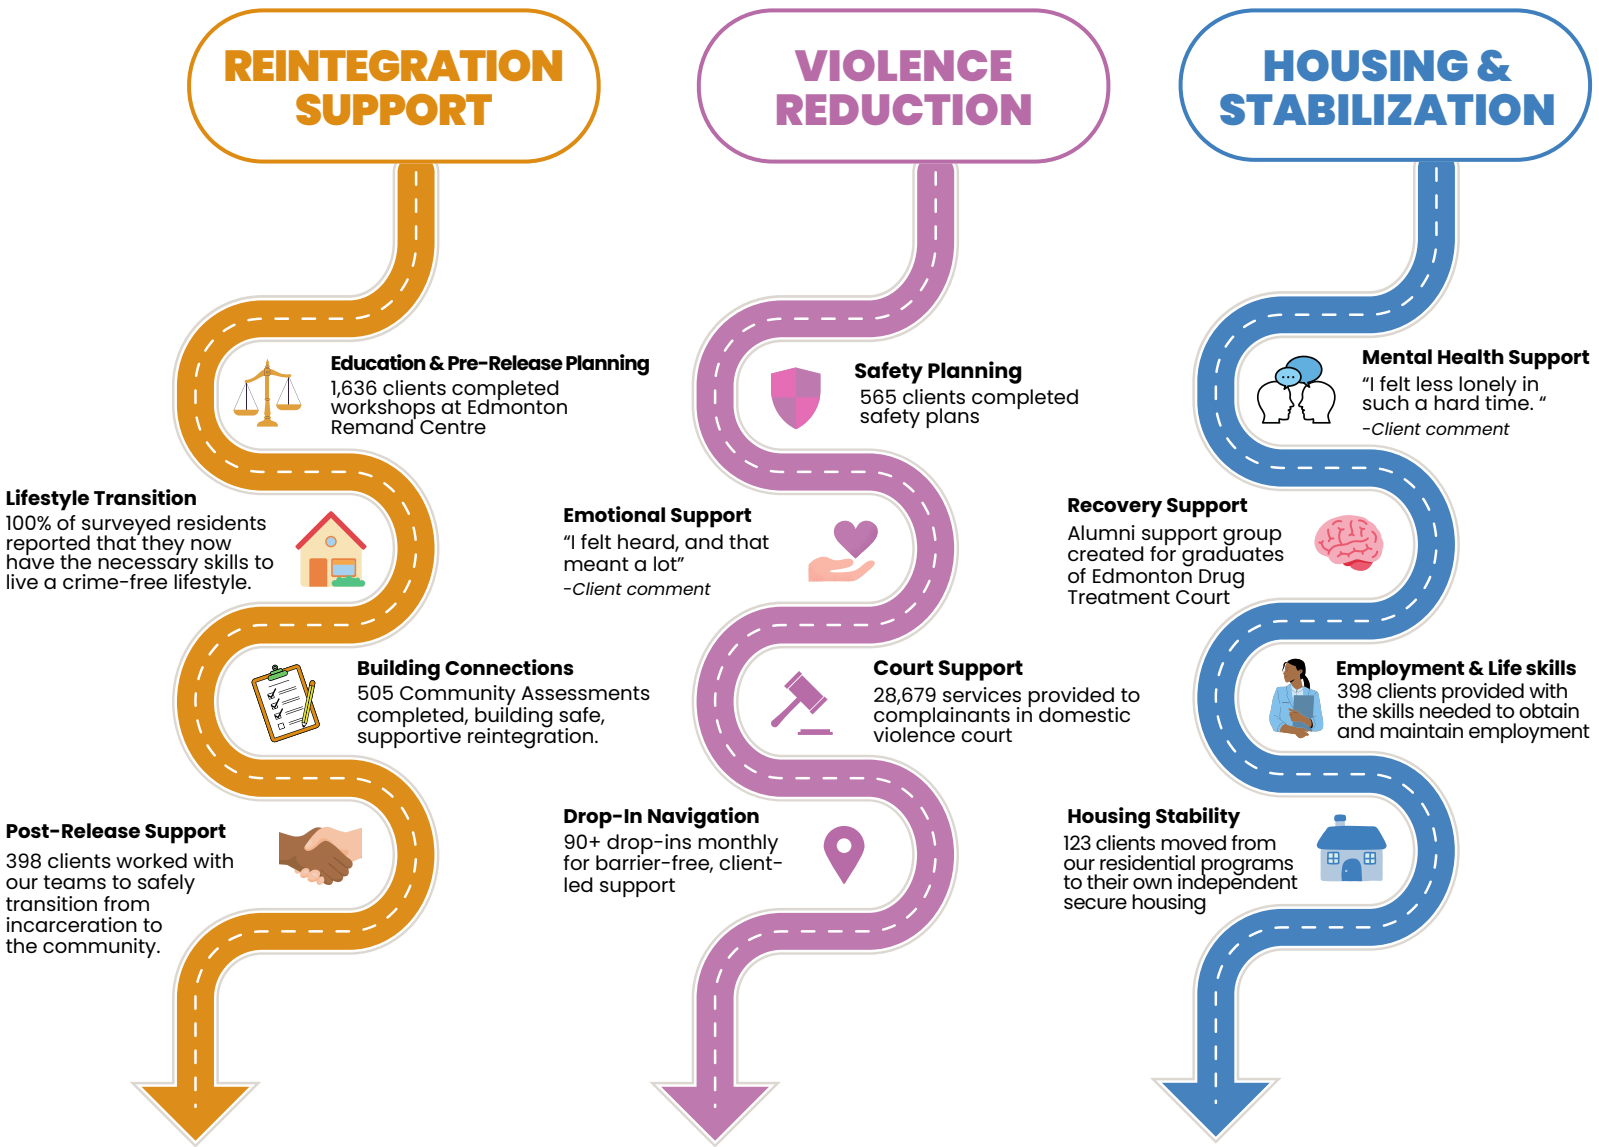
REINTEGRATION SUPPORT

Education & Pre-Release Planning
1,636 clients completed workshops at Edmonton Remand Centre

Lifestyle Transition
100% of surveyed residents reported that they now have the necessary skills to live a crime-free lifestyle.

Building Connections
505 Community Assessments completed, building safe, supportive reintegration.

Post-Release Support
398 clients worked with our teams to safely transition from incarceration to the community.

VIOLENCE REDUCTION

Safety Planning
565 clients completed safety plans

Emotional Support
“I felt heard, and that meant a lot”
-Client comment

Court Support
28,679 services provided to complainants in domestic violence court

Drop-In Navigation
90+ drop-ins monthly for barrier-free, client-led support

HOUSING & STABILIZATION

Mental Health Support
“I felt less lonely in such a hard time. “
-Client comment

Recovery Support
Alumni support group created for graduates of Edmonton Drug Treatment Court

Employment & Life skills
398 clients provided with the skills needed to obtain and maintain employment

Housing Stability
123 clients moved from our residential programs to their own independent secure housing